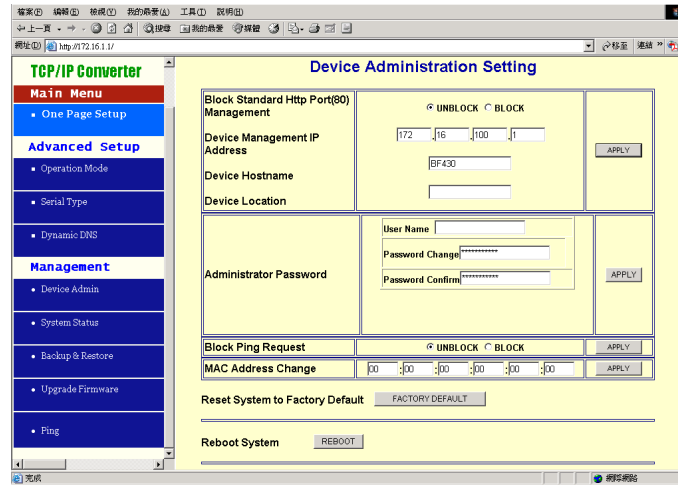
檔案(F) 編輯(E) 檢視(V) 我的最愛(A) 工具(T) 說明(H)

上一頁 搜尋 我的最愛 媒體

網址(D) http://172.16.1.1/ 移至 連結

TCP/IP Converter

Main Menu

One Page Setup

Advanced Setup

Operation Mode

Serial Type

Dynamic DNS

Management

Device Admin

System Status

Backup & Restore

Upgrade Firmware

Ping

Device Administration Setting

| Block Standard Http Port(80) Management | UNBLOCK BLOCK | APPLY |
|---|---|---|
| Device Management IP Address | 172 . 16 . 100 . 1 | |
| Device Hostname | BF430 | |
| Device Location | | |

| Administrator Password | User Name | APPLY |
|---|---|---|
| | Password Change *********** | |
| | Password Confirm *********** | |

| Block Ping Request | UNBLOCK BLOCK | APPLY |
|---|---|---|
| MAC Address Change | 00 : 00 : 00 : 00 : 00 : 00 | APPLY |

Reset System to Factory Default FACTORY DEFAULT

Reboot System REBOOT

完成 網際網路